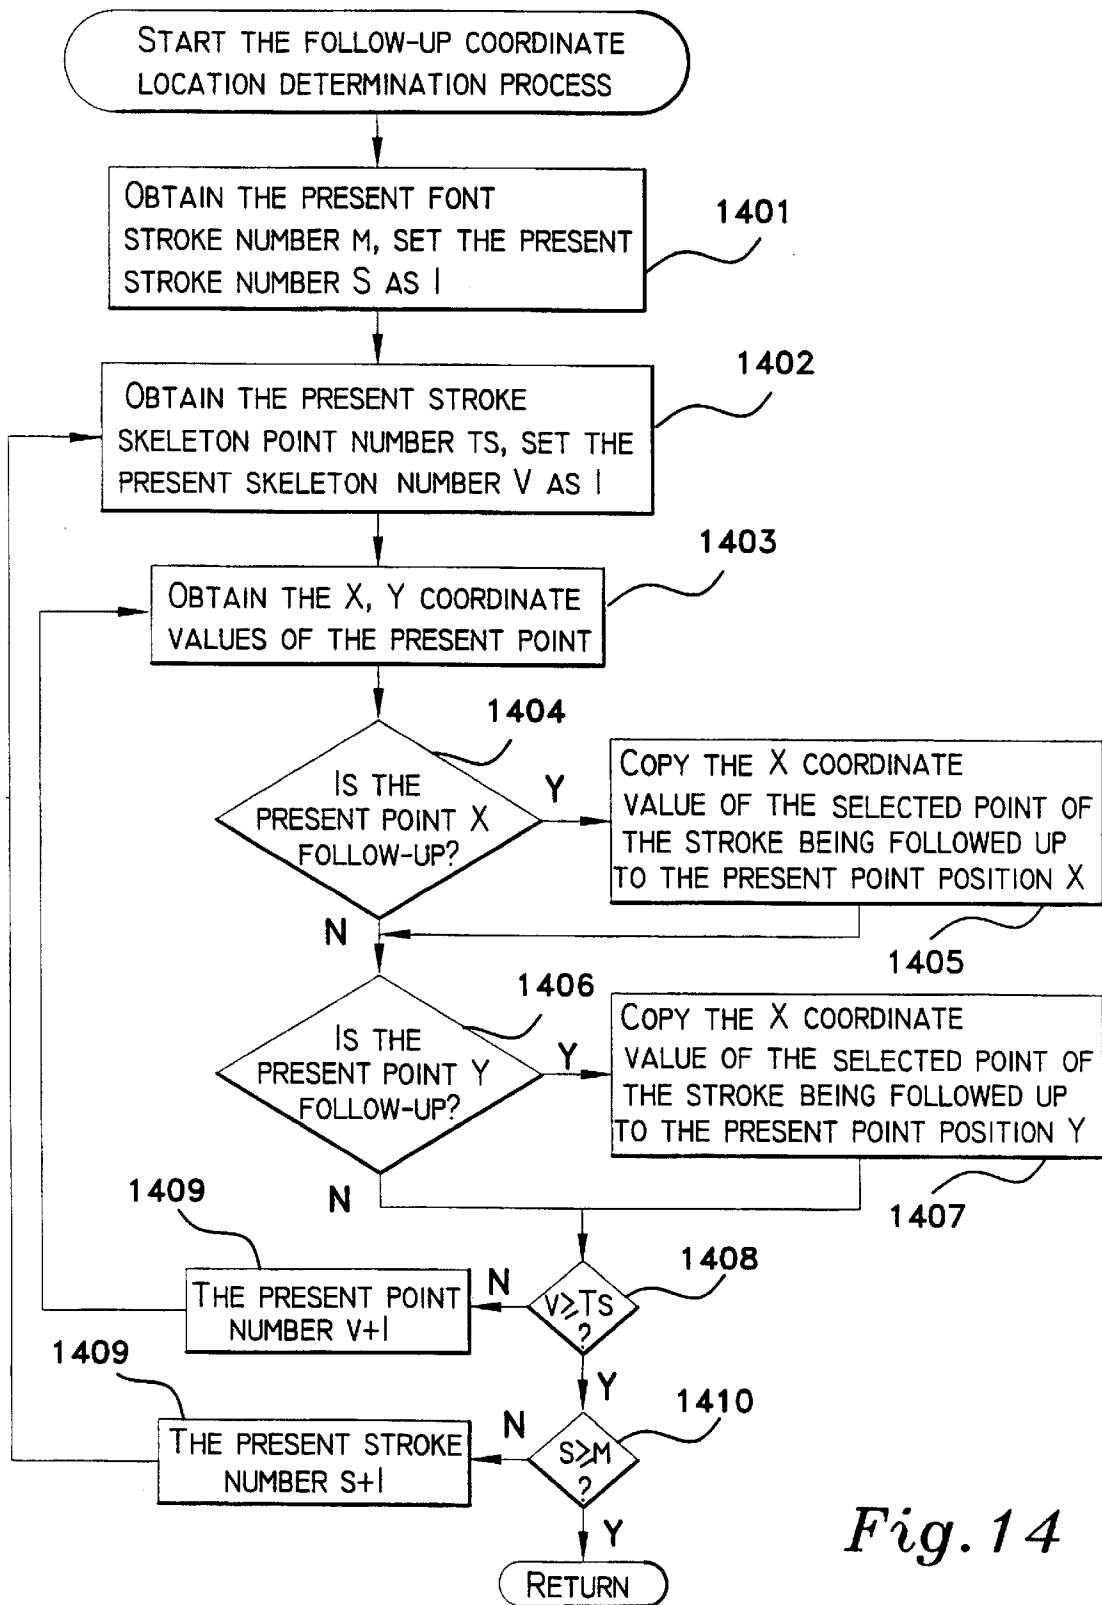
START THE FOLLOW-UP COORDINATE LOCATION DETERMINATION PROCESS

OBTAIN THE PRESENT FONT STROKE NUMBER M, SET THE PRESENT STROKE NUMBER S AS 1

1401

OBTAIN THE PRESENT STROKE SKELETON POINT NUMBER TS, SET THE PRESENT SKELETON NUMBER V AS 1

1402

OBTAIN THE X, Y COORDINATE VALUES OF THE PRESENT POINT

1403

IS THE PRESENT POINT X FOLLOW-UP?

1404

Y

COPY THE X COORDINATE VALUE OF THE SELECTED POINT OF THE STROKE BEING FOLLOWED UP TO THE PRESENT POINT POSITION X

N

1405

IS THE PRESENT POINT Y FOLLOW-UP?

1406

Y

COPY THE X COORDINATE VALUE OF THE SELECTED POINT OF THE STROKE BEING FOLLOWED UP TO THE PRESENT POINT POSITION Y

N

1407

1409

THE PRESENT POINT NUMBER V+1

N

$V \geq TS$ ?

1408

Y

1409

THE PRESENT STROKE NUMBER S+1

N

$S \geq M$ ?

1410

Y

RETURN

Fig. 14